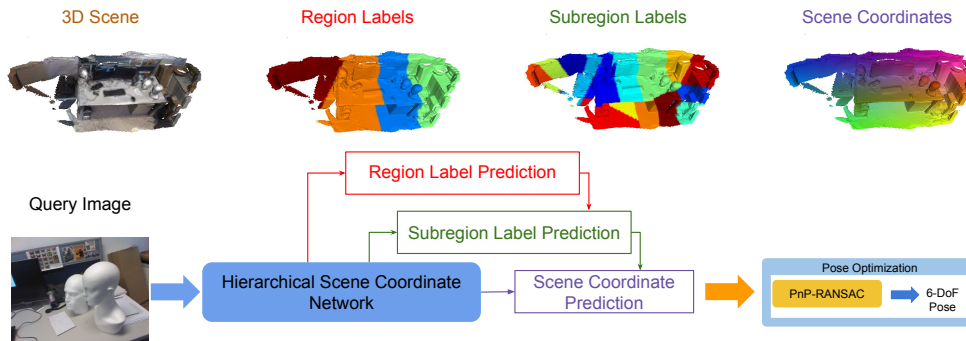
3D Scene

Region Labels

Subregion Labels

Scene Coordinates

Query Image

Region Label Prediction

Subregion Label Prediction

Hierarchical Scene Coordinate Network

Scene Coordinate Prediction

Pose Optimization

PnP-RANSAC

6-DoF Pose